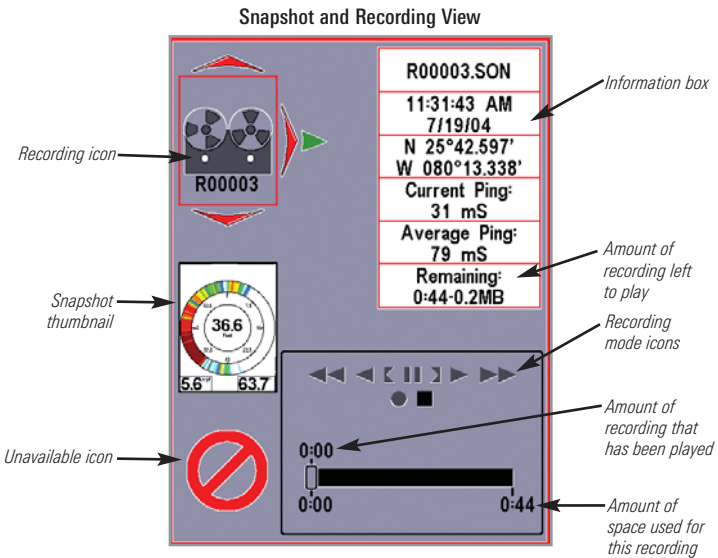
Snapshot and Recording View

Recording icon

R00003

Snapshot thumbnail

36.6
Feet

5.6

63.7

Unavailable icon

R00003.SON

11:31:43 AM
7/19/04

N 25°42.597'
W 080°13.338'

Current Ping:
31 mS

Average Ping:
79 mS

Remaining:
0:44-0.2MB

Information box

Amount of recording left to play

Recording mode icons

Amount of recording that has been played

0:00

0:00

0:44

Amount of space used for this recording